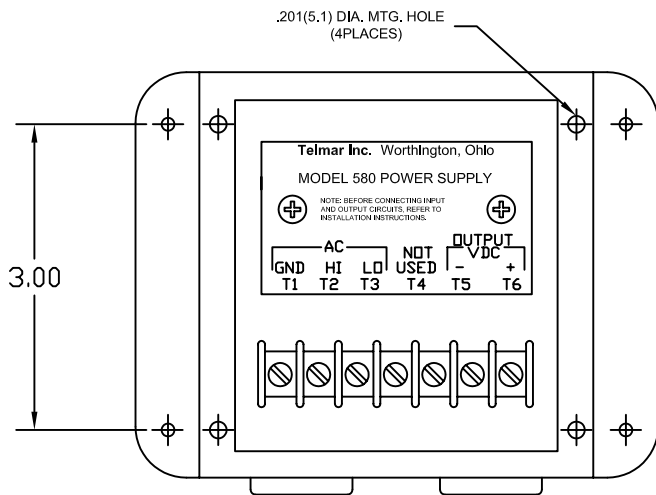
.201(5.1) DIA. MTG. HOLE
(4PLACES)

3.00

Telmar Inc. Worthington, Ohio

MODEL 580 POWER SUPPLY

NOTE: BEFORE CONNECTING INPUT AND OUTPUT CIRCUITS, REFER TO INSTALLATION INSTRUCTIONS.

AC
GND T1
HI T2
LO T3

NOT USED T4

OUTPUT VDC
- T5
+ T6